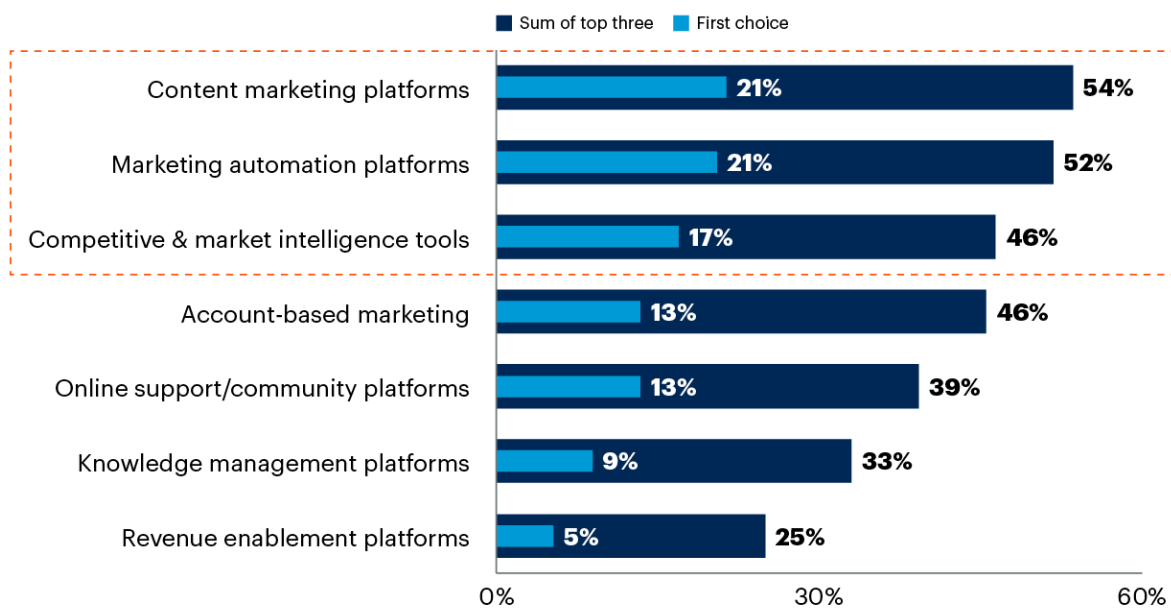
Sum of top three First choice

| | First choice | Sum of top three |
|---|---|---|
| Content marketing platforms | 21% | 54% |
| Marketing automation platforms | 21% | 52% |
| Competitive & market intelligence tools | 17% | 46% |
| Account-based marketing | 13% | 46% |
| Online support/community platforms | 13% | 39% |
| Knowledge management platforms | 9% | 33% |
| Revenue enablement platforms | 5% | 25% |

0% 30% 60%